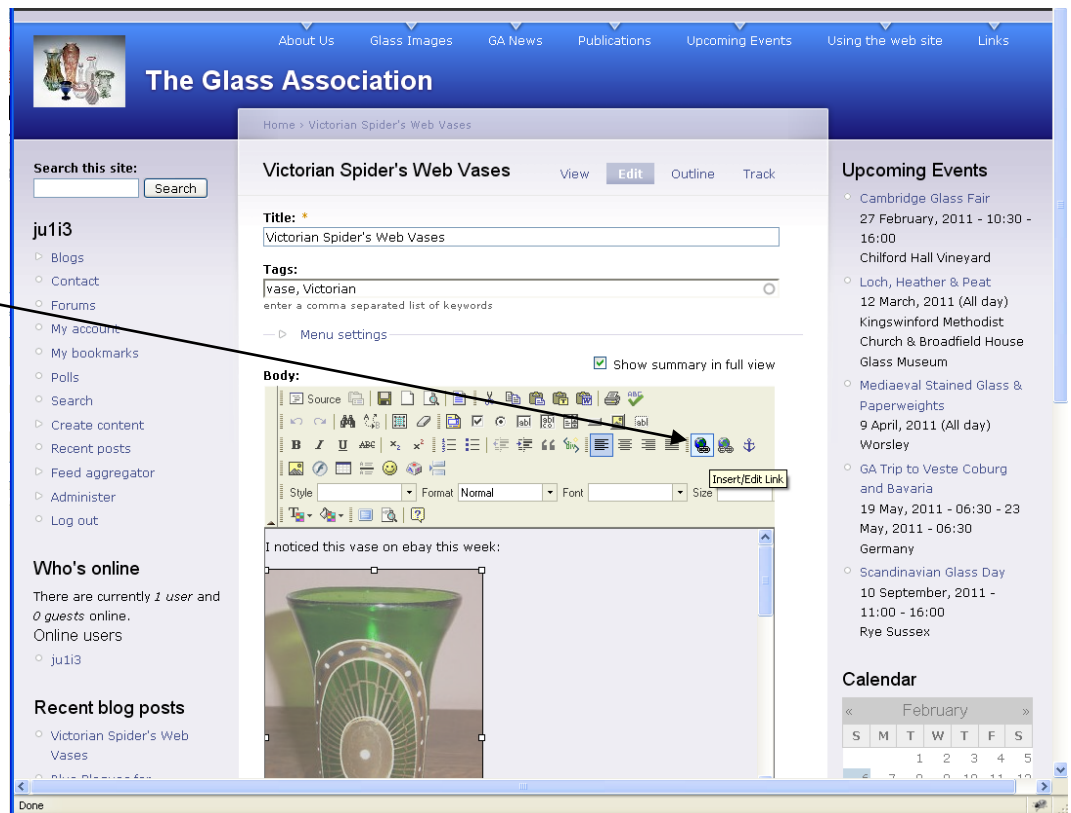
About Us Glass Images GA News Publications Upcoming Events Using the web site Links

The Glass Association

Home › Victorian Spider's Web Vases

Search this site:
Search

ju1i3
Blogs
Contact
Forums
My account
My bookmarks
Polls
Search
Create content
Recent posts
Feed aggregator
Administer
Log out

Who's online
There are currently 1 user and 0 guests online.
Online users
ju1i3

Recent blog posts
Victorian Spider's Web Vases
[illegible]

Victorian Spider's Web Vases
View Edit Outline Track

Title: *
Victorian Spider's Web Vases

Tags:
vase, Victorian
enter a comma separated list of keywords

Menu settings

Show summary in full view

Body:
Source
Insert/Edit Link
Style Format Normal Font Size

I noticed this vase on ebay this week:

Upcoming Events
Cambridge Glass Fair
27 February, 2011 - 10:30 - 16:00
Chilford Hall Vineyard
Loch, Heather & Peat
12 March, 2011 (All day)
Kingswinford Methodist Church & Broadfield House Glass Museum
Mediaeval Stained Glass & Paperweights
9 April, 2011 (All day)
Worsley
GA Trip to Veste Coburg and Bavaria
19 May, 2011 - 06:30 - 23 May, 2011 - 06:30
Germany
Scandinavian Glass Day
10 September, 2011 - 11:00 - 16:00
Rye Sussex

Calendar
« February »
| S | M | T | W | T | F | S |
|---|---|---|---|---|---|---|
| | | 1 | 2 | 3 | 4 | 5 |

Done